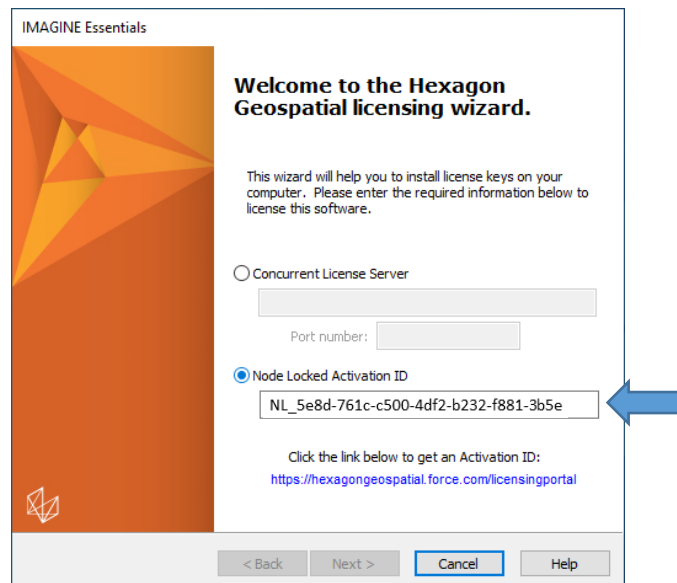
IMAGINE Essentials

Welcome to the Hexagon Geospatial licensing wizard.

This wizard will help you to install license keys on your computer. Please enter the required information below to license this software.

Concurrent License Server

Port number:

Node Locked Activation ID

NL_5e8d-761c-c500-4df2-b232-f881-3b5e

Click the link below to get an Activation ID:

https://hexagongeospatial.force.com/licensingportal

< Back

Next >

Cancel

Help